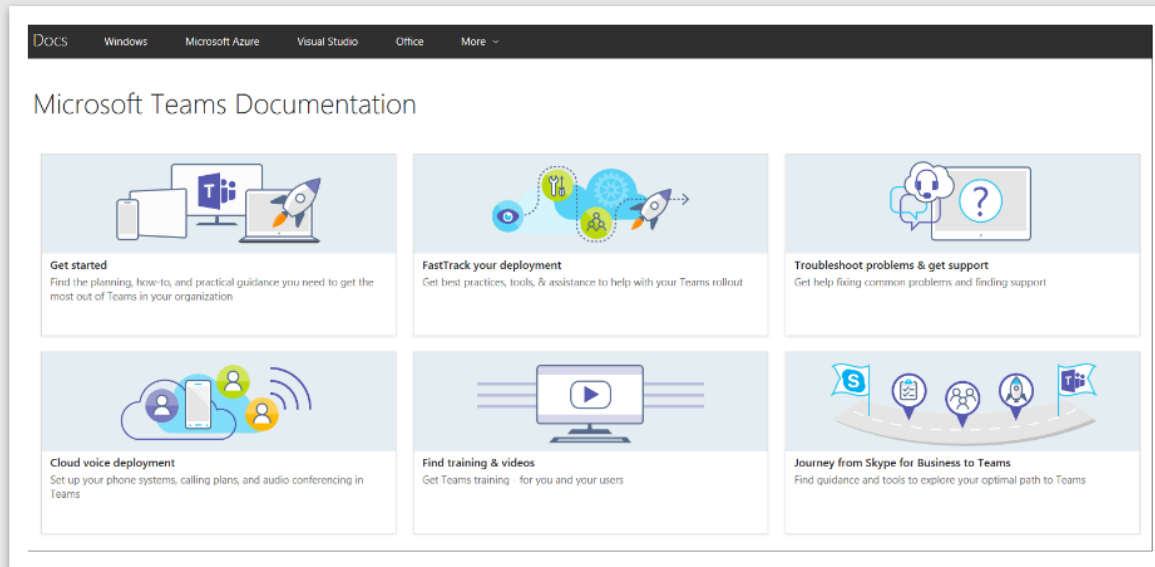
Docs Windows Microsoft Azure Visual Studio Office More

Microsoft Teams Documentation

**Get started**
Find the planning, how-to, and practical guidance you need to get the most out of Teams in your organization

**FastTrack your deployment**
Get best practices, tools, & assistance to help with your Teams rollout

**Troubleshoot problems & get support**
Get help fixing common problems and finding support

**Cloud voice deployment**
Set up your phone systems, calling plans, and audio conferencing in Teams

**Find training & videos**
Get Teams training - for you and your users

**Journey from Skype for Business to Teams**
Find guidance and tools to explore your optimal path to Teams